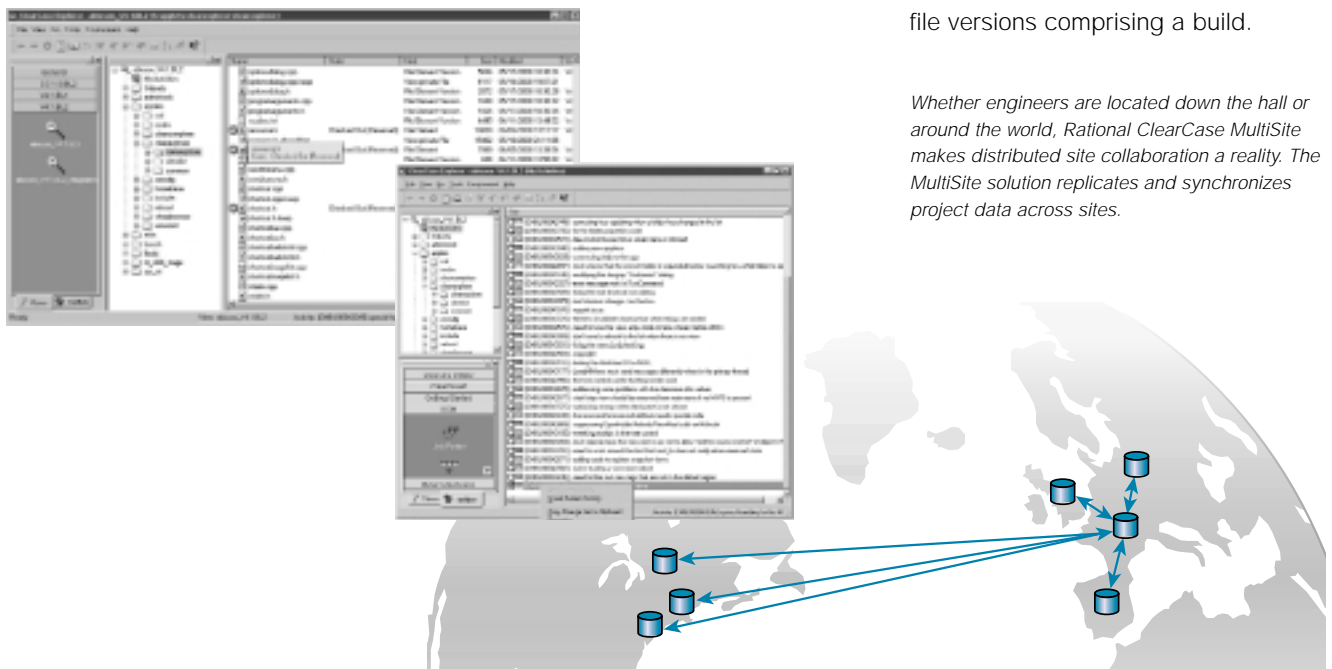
file versions comprising a build.

*Whether engineers are located down the hall or around the world, Rational ClearCase MultiSite makes distributed site collaboration a reality. The MultiSite solution replicates and synchronizes project data across sites.*